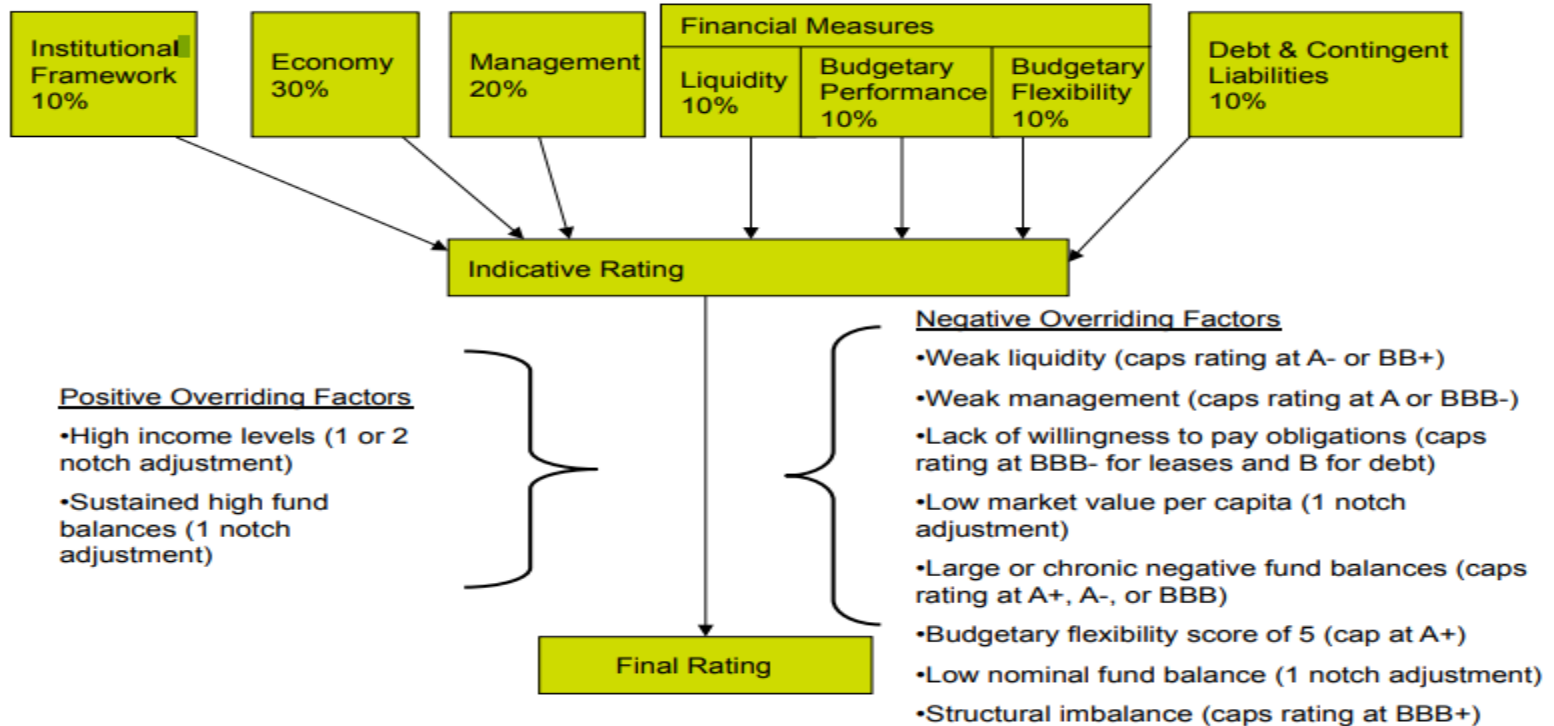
Institutional Framework 10%

Economy 30%

Management 20%

Financial Measures

Liquidity 10%

Budgetary Performance 10%

Budgetary Flexibility 10%

Debt & Contingent Liabilities 10%

Indicative Rating

Positive Overriding Factors

•High income levels (1 or 2 notch adjustment)

•Sustained high fund balances (1 notch adjustment)

Negative Overriding Factors

•Weak liquidity (caps rating at A- or BB+)

•Weak management (caps rating at A or BBB-)

•Lack of willingness to pay obligations (caps rating at BBB- for leases and B for debt)

•Low market value per capita (1 notch adjustment)

•Large or chronic negative fund balances (caps rating at A+, A-, or BBB)

•Budgetary flexibility score of 5 (cap at A+)

•Low nominal fund balance (1 notch adjustment)

•Structural imbalance (caps rating at BBB+)

Final Rating